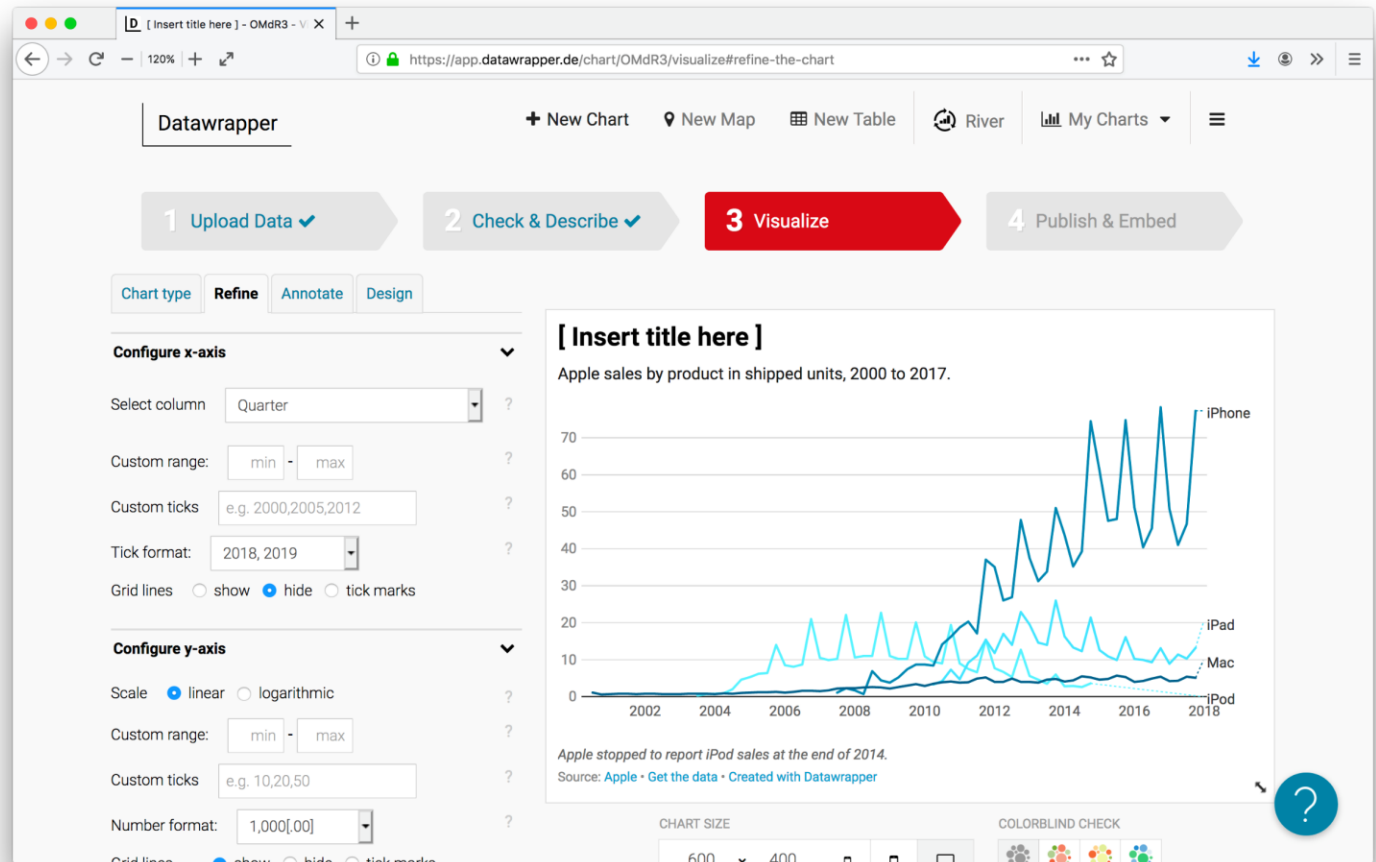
[ Insert title here ] - OMdR3 - V ×

120%

https://app.datawrapper.de/chart/OMdR3/visualize#refine-the-chart

Datawrapper

New Chart New Map New Table River My Charts

1 Upload Data 2 Check & Describe 3 Visualize 4 Publish & Embed

Chart type Refine Annotate Design

Configure x-axis

Select column Quarter ?

Custom range: min - max ?

Custom ticks e.g. 2000,2005,2012 ?

Tick format: 2018, 2019 ?

Grid lines show hide tick marks

Configure y-axis

Scale linear logarithmic ?

Custom range: min - max ?

Custom ticks e.g. 10,20,50 ?

Number format: 1,000[.00] ?

Grid lines show hide tick marks

[ Insert title here ]

Apple sales by product in shipped units, 2000 to 2017.

70
60
50
40
30
20
10
0

iPhone
iPad
Mac
iPod

2002 2004 2006 2008 2010 2012 2014 2016 2018

Apple stopped to report iPod sales at the end of 2014.

Source: Apple • Get the data • Created with Datawrapper

CHART SIZE

600 × 400

COLORBLIND CHECK

?